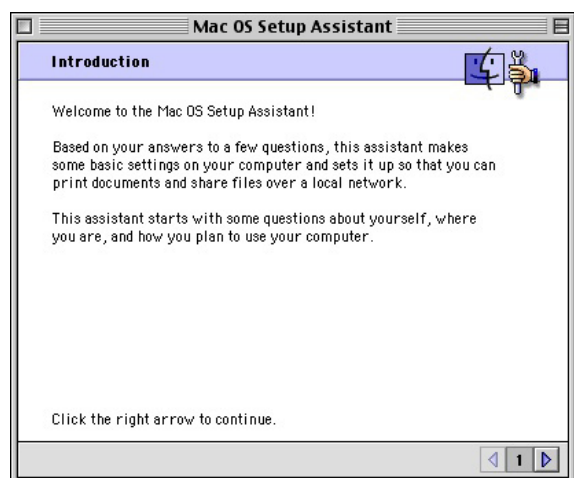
Mac OS Setup Assistant

Introduction

Welcome to the Mac OS Setup Assistant!

Based on your answers to a few questions, this assistant makes some basic settings on your computer and sets it up so that you can print documents and share files over a local network.

This assistant starts with some questions about yourself, where you are, and how you plan to use your computer.

Click the right arrow to continue.

1